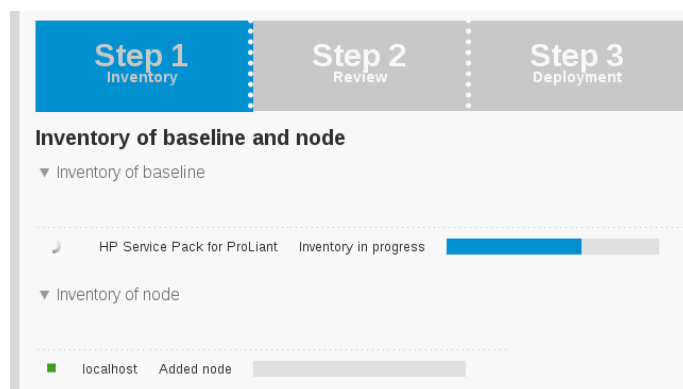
Step 1
Inventory

Step 2
Review

Step 3
Deployment

Inventory of baseline and node

▼ Inventory of baseline

HP Service Pack for ProLiant Inventory in progress

▼ Inventory of node

localhost Added node